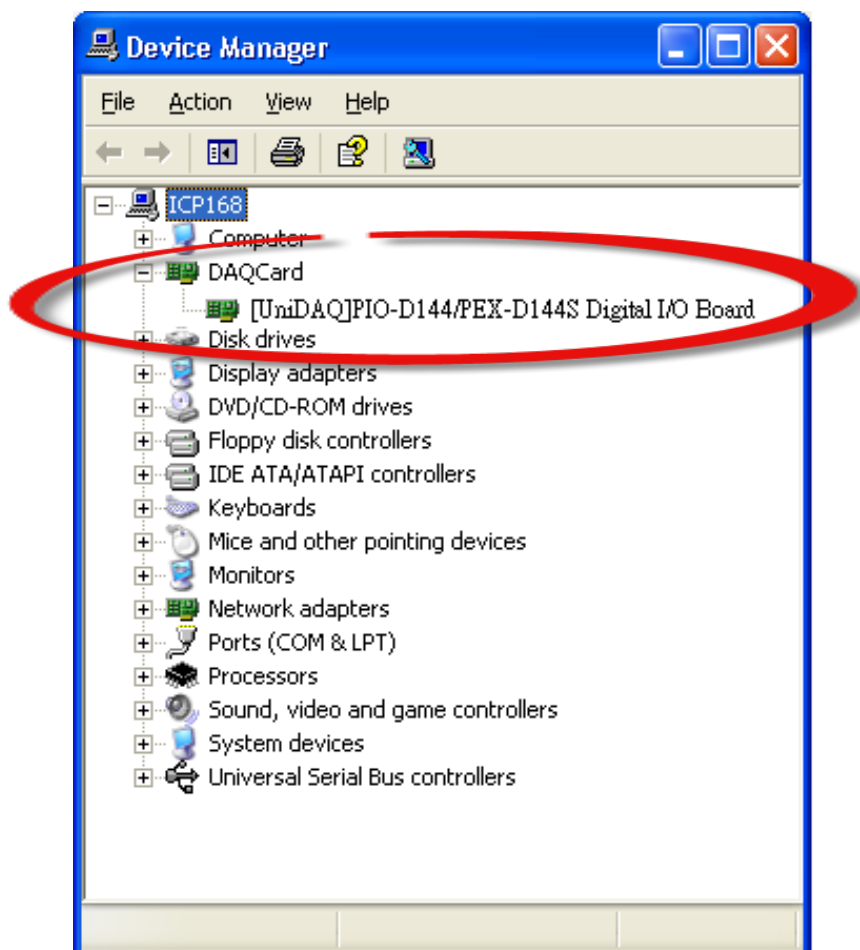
Device Manager

File Action View Help

ICP168
Computer
DAQCard
[UniDAQ]PIO-D144/PEX-D144S Digital I/O Board
Disk drives
Display adapters
DVD/CD-ROM drives
Floppy disk controllers
IDE ATA/ATAPI controllers
Keyboards
Mice and other pointing devices
Monitors
Network adapters
Ports (COM & LPT)
Processors
Sound, video and game controllers
System devices
Universal Serial Bus controllers